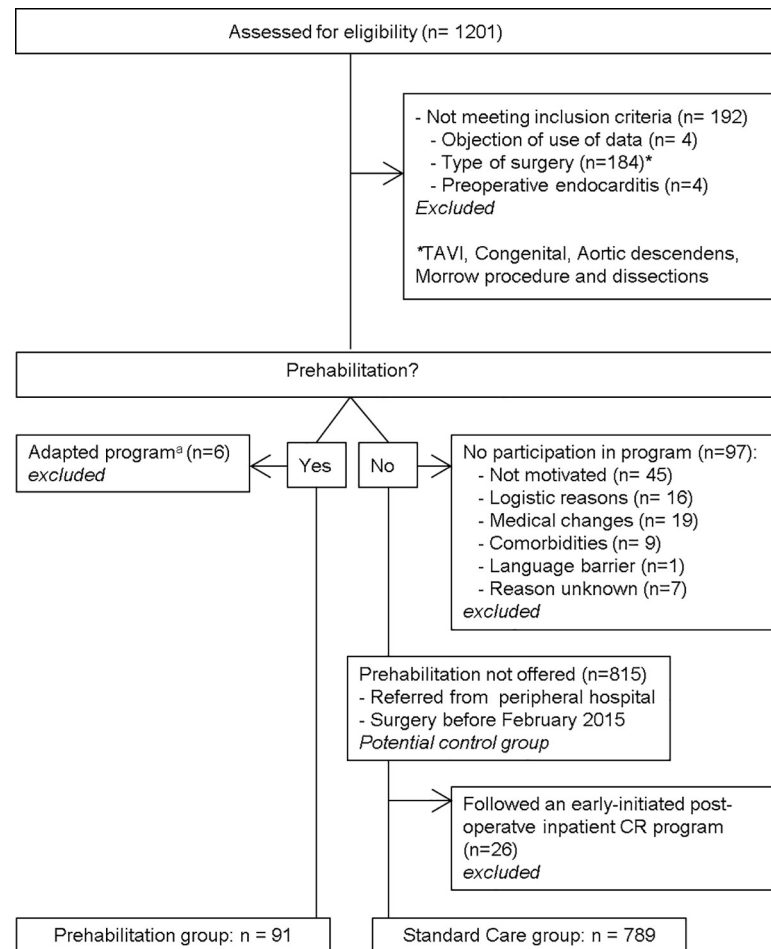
Assessed for eligibility (n= 1201)

- Not meeting inclusion criteria (n= 192)
- Objection of use of data (n= 4)
- Type of surgery (n=184)*
- Preoperative endocarditis (n=4)
*Excluded*

*TAVI, Congenital, Aortic descendens, Morrow procedure and dissections

Prehabilitation?

Adapted program$^a$ (n=6)
*excluded*

Yes

No

No participation in program (n=97):
- Not motivated (n= 45)
- Logistic reasons (n= 16)
- Medical changes (n= 19)
- Comorbidities (n= 9)
- Language barrier (n=1)
- Reason unknown (n=7)
*excluded*

Prehabilitation not offered (n=815)
- Referred from peripheral hospital
- Surgery before February 2015
*Potential control group*

Followed an early-initiated postoperatve inpatient CR program (n=26)
*excluded*

Prehabilitation group: n = 91

Standard Care group: n = 789